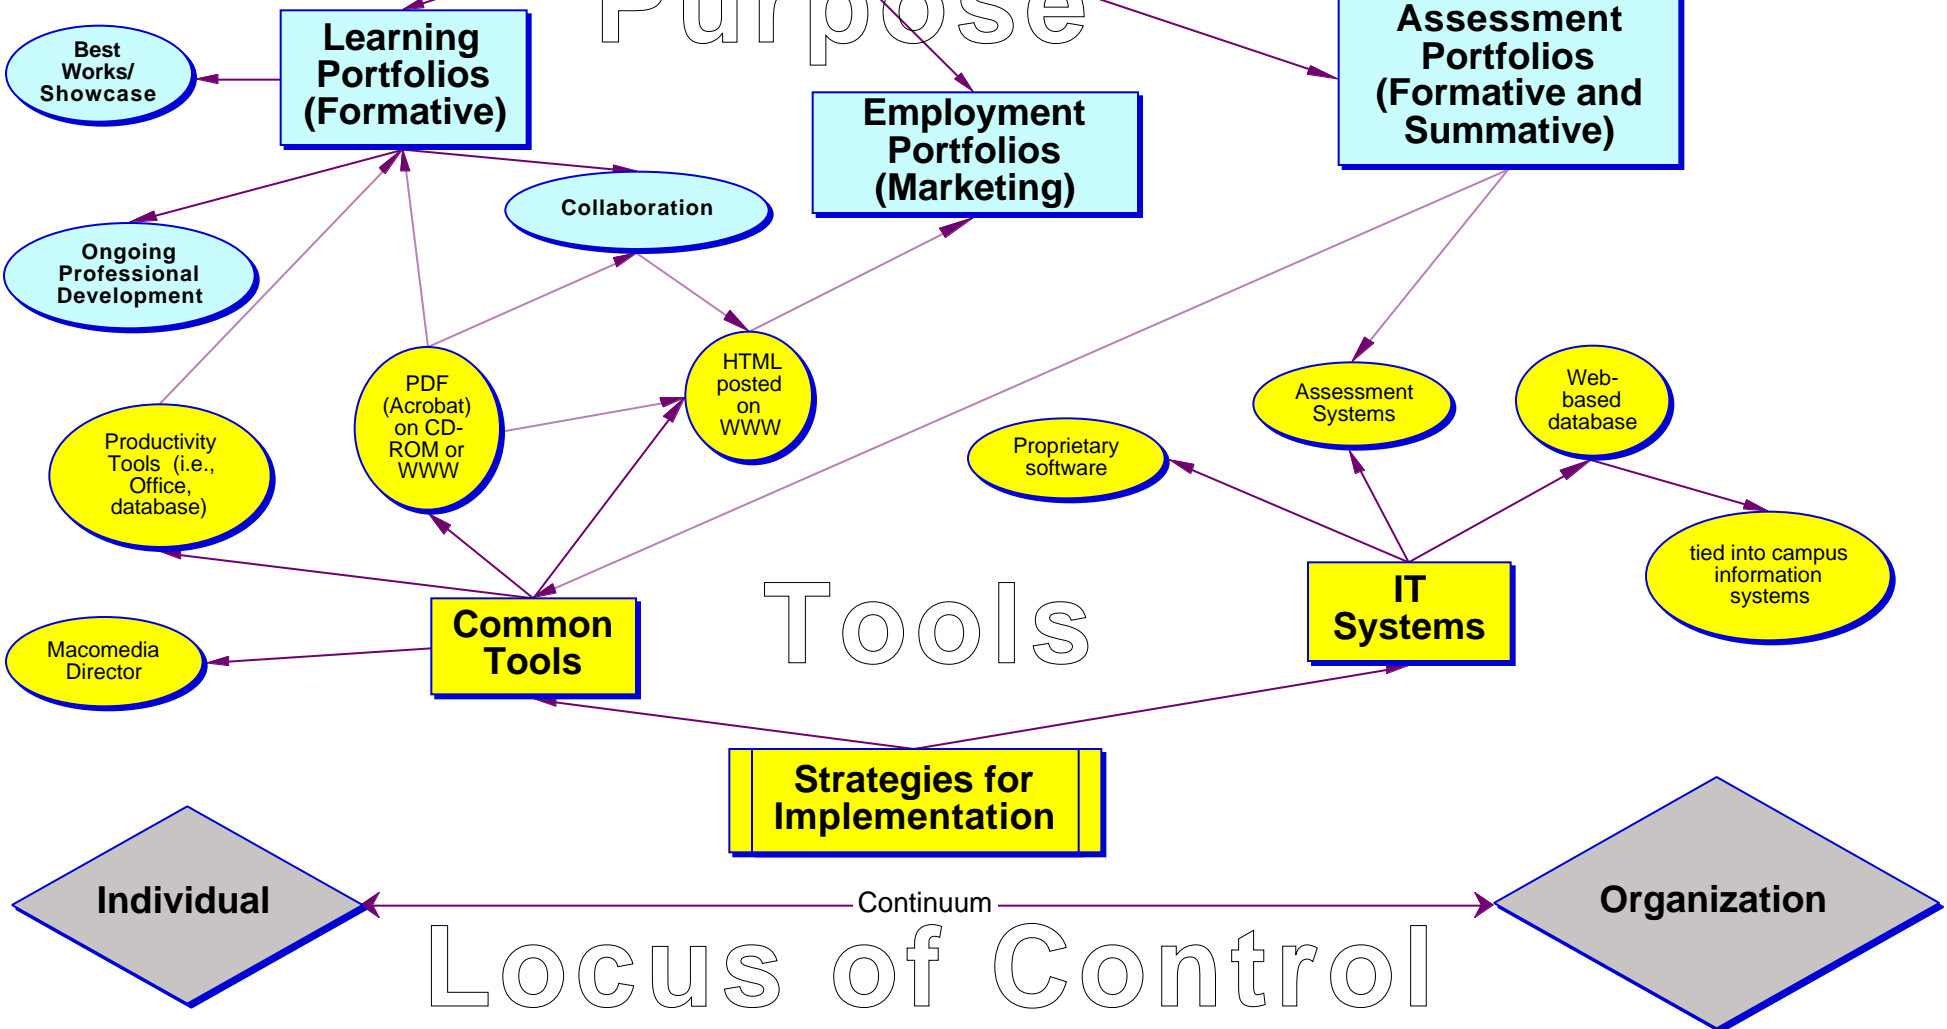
Purpose

Best Works/ Showcase

Learning Portfolios (Formative)

Employment Portfolios (Marketing)

Assessment Portfolios (Formative and Summative)

Collaboration

Ongoing Professional Development

HTML posted on WWW

PDF (Acrobat) on CD-ROM or WWW

Productivity Tools (i.e., Office, database)

Assessment Systems

Web-based database

Proprietary software

tied into campus information systems

Common Tools

Tools

IT Systems

Macomedia Director

Strategies for Implementation

Individual

Continuum

Organization

Locus of Control